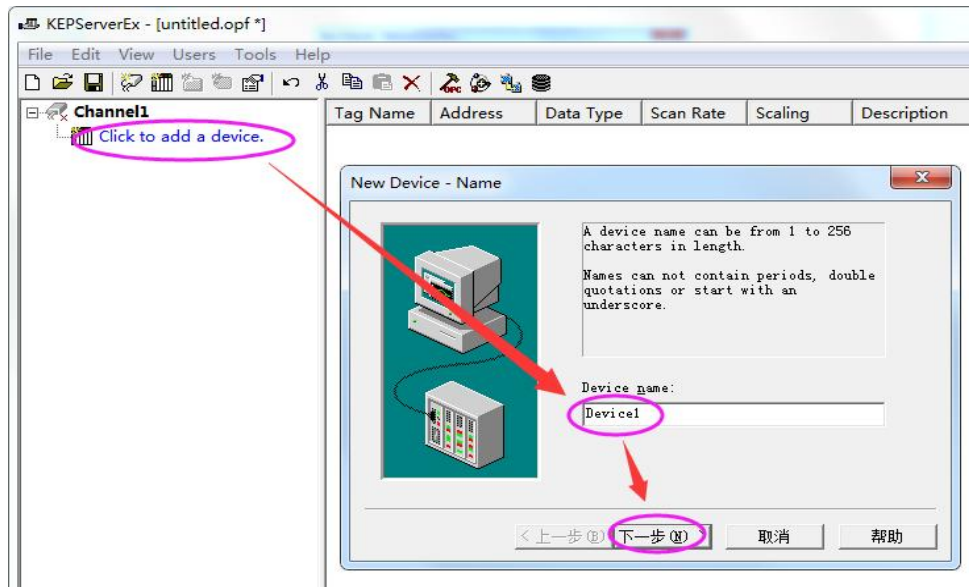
KEPServerEx - [untitled.opf *]

File Edit View Users Tools Help

Channel1

Click to add a device.

| Tag Name | Address | Data Type | Scan Rate | Scaling | Description |
|---|---|---|---|---|---|

New Device - Name

A device name can be from 1 to 256 characters in length.

Names can not contain periods, double quotations or start with an underscore.

Device name:

Device1

< 上一步(B) 下一步(N) 取消 帮助